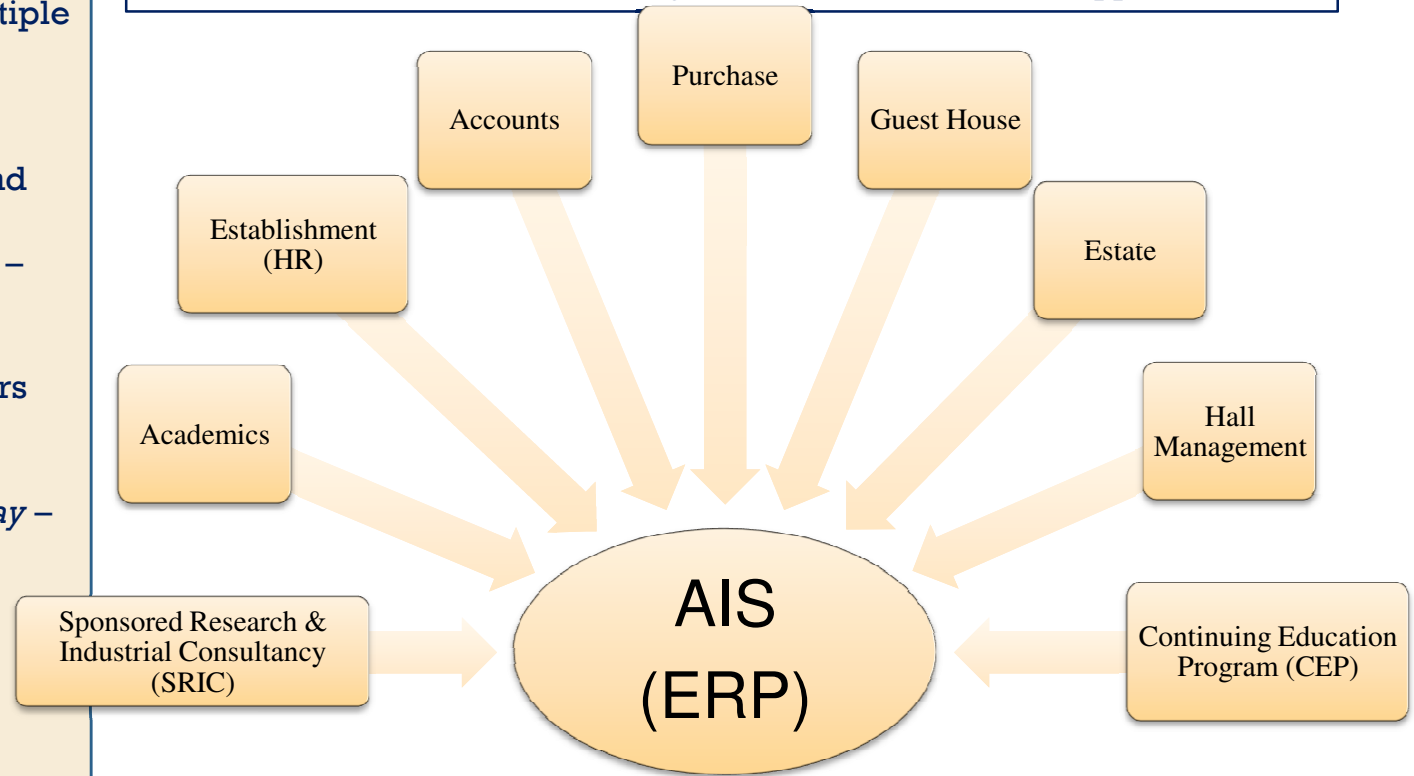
tiple

nd

–

rs

ay –

Purchase

Accounts

Guest House

Establishment (HR)

Estate

Academics

Hall Management

Sponsored Research & Industrial Consultancy (SRIC)

AIS (ERP)

Continuing Education Program (CEP)